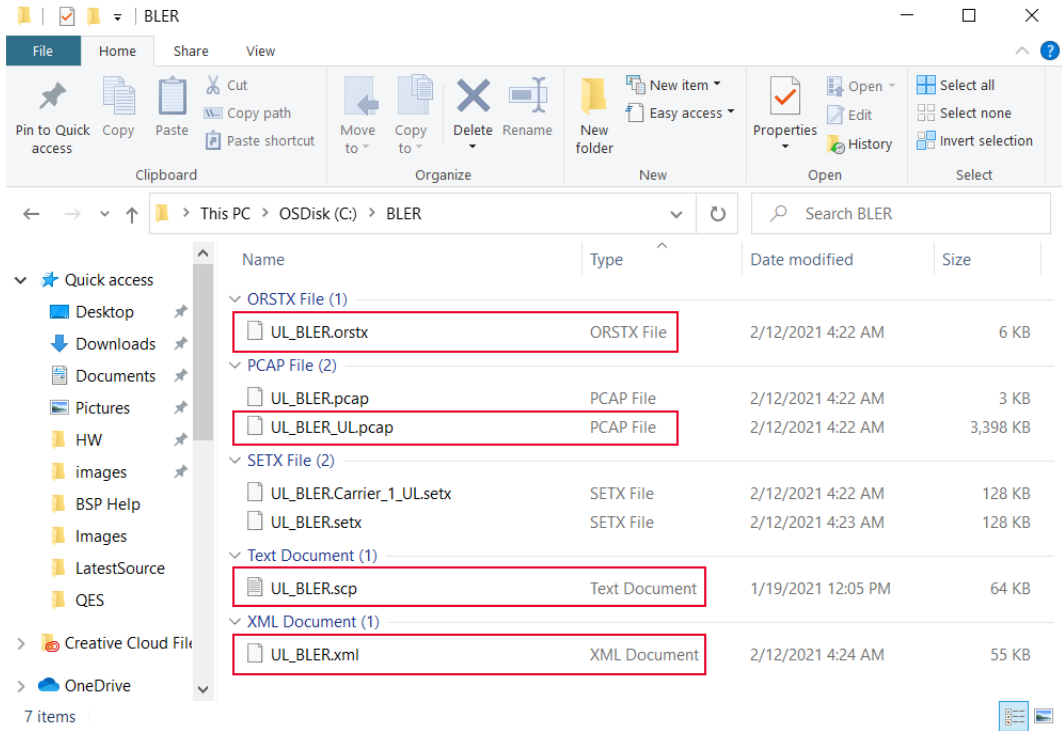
BLER

File Home Share View

Pin to Quick access
Copy
Paste
Cut
Copy path
Paste shortcut
Clipboard

Move to
Copy to
Delete
Rename
Organize

New folder
New item
Easy access
New

Properties
Open
Edit
History
Open

Select all
Select none
Invert selection
Select

This PC > OSDisk (C:) > BLER

Search BLER

Quick access
Desktop
Downloads
Documents
Pictures
HW
images
BSP Help
Images
LatestSource
QES
Creative Cloud File
OneDrive

| Name | Type | Date modified | Size |
|---|---|---|---|
| ORSTX File (1) | | | |
| UL_BLER.orstx | ORSTX File | 2/12/2021 4:22 AM | 6 KB |
| PCAP File (2) | | | |
| UL_BLER.pcap | PCAP File | 2/12/2021 4:22 AM | 3 KB |
| UL_BLER_UL.pcap | PCAP File | 2/12/2021 4:22 AM | 3,398 KB |
| SETX File (2) | | | |
| UL_BLER.Carrier_1_UL.setx | SETX File | 2/12/2021 4:22 AM | 128 KB |
| UL_BLER.setx | SETX File | 2/12/2021 4:23 AM | 128 KB |
| Text Document (1) | | | |
| UL_BLER.scp | Text Document | 1/19/2021 12:05 PM | 64 KB |
| XML Document (1) | | | |
| UL_BLER.xml | XML Document | 2/12/2021 4:24 AM | 55 KB |

7 items